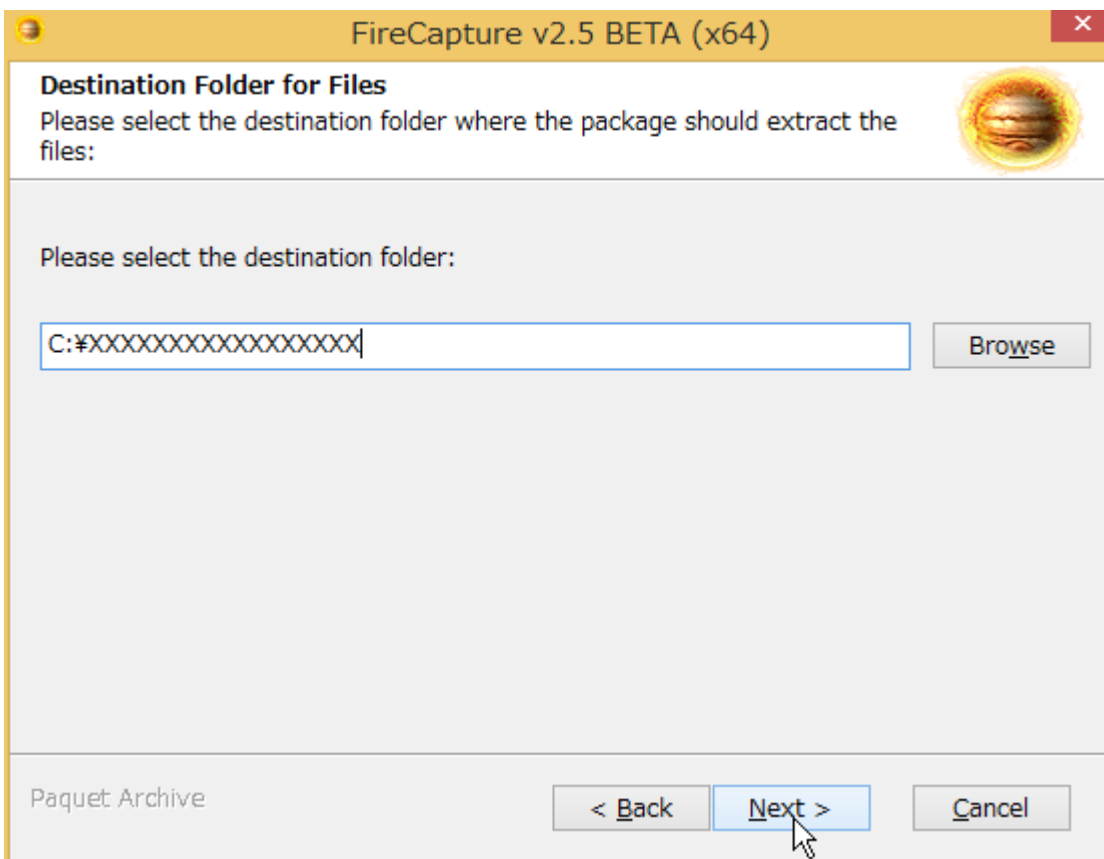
FireCapture v2.5 BETA (x64)

Destination Folder for Files
Please select the destination folder where the package should extract the files:

Please select the destination folder:

C:¥XXXXXXXXXXXXXXXXX

Browse

Paquet Archive

< Back

Next >

Cancel